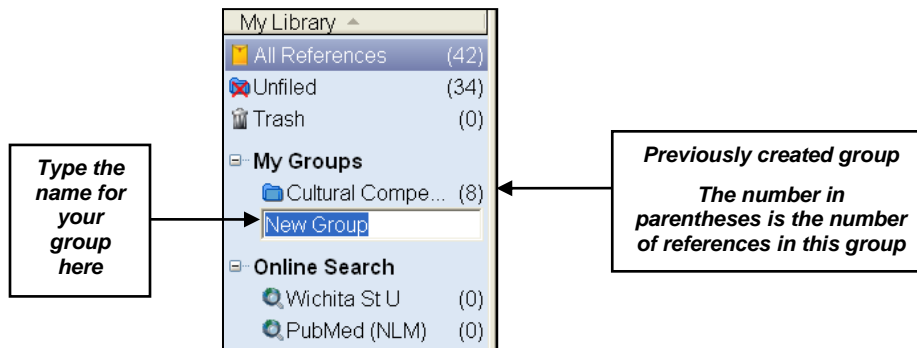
My Library

All References (42)

Unfiled (34)

Trash (0)

My Groups

Cultural Compe... (8)

New Group

Online Search

Wichita St U (0)

PubMed (NLM) (0)

Type the name for your group here

Previously created group

The number in parentheses is the number of references in this group